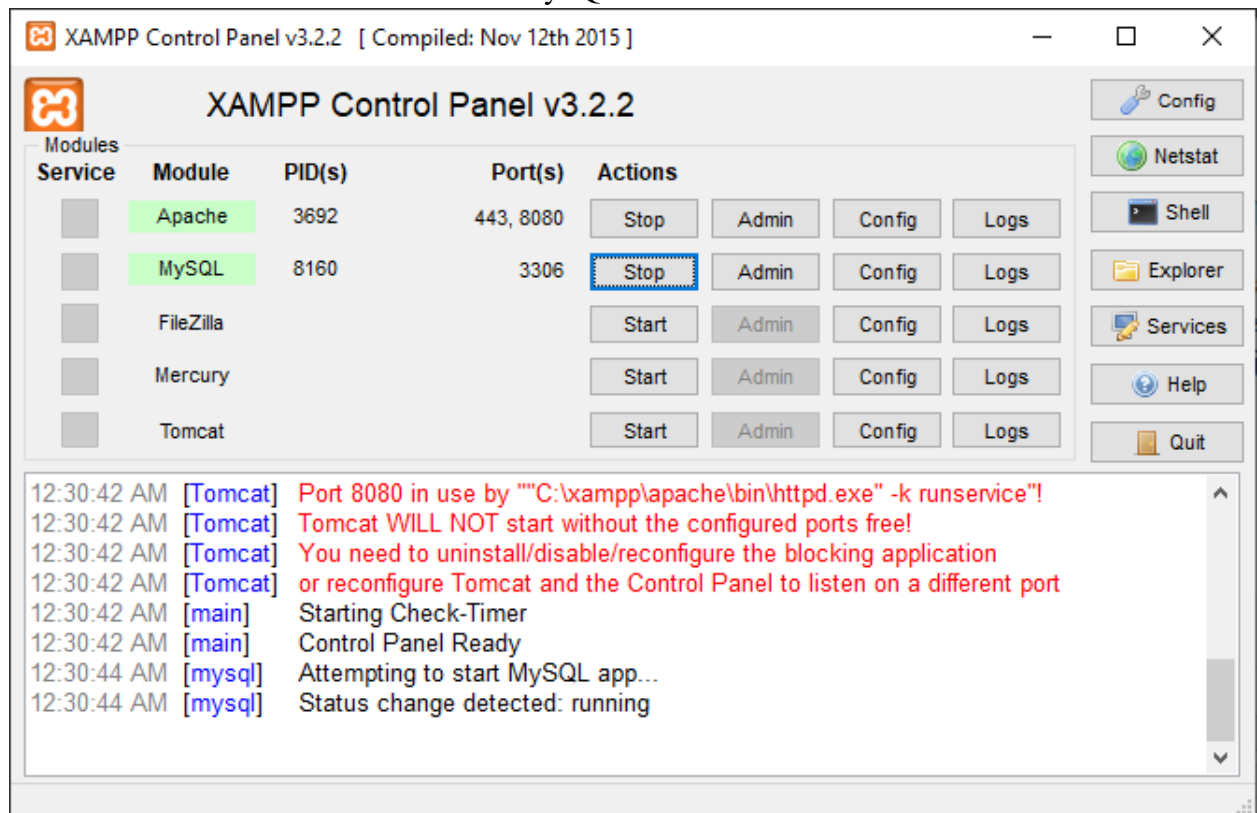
XAMPP Control Panel v3.2.2 [ Compiled: Nov 12th 2015 ]

XAMPP Control Panel v3.2.2

Config
Netstat
Shell
Explorer
Services
Help
Quit

Modules

| Service | Module | PID(s) | Port(s) | Actions | | | |
|---|---|---|---|---|---|---|---|
| | Apache | 3692 | 443, 8080 | Stop | Admin | Config | Logs |
| | MySQL | 8160 | 3306 | Stop | Admin | Config | Logs |
| | FileZilla | | | Start | Admin | Config | Logs |
| | Mercury | | | Start | Admin | Config | Logs |
| | Tomcat | | | Start | Admin | Config | Logs |

12:30:42 AM [Tomcat] Port 8080 in use by ""C:\xampp\apache\bin\httpd.exe" -k runservice"!
12:30:42 AM [Tomcat] Tomcat WILL NOT start without the configured ports free!
12:30:42 AM [Tomcat] You need to uninstall/disable/reconfigure the blocking application
12:30:42 AM [Tomcat] or reconfigure Tomcat and the Control Panel to listen on a different port
12:30:42 AM [main] Starting Check-Timer
12:30:42 AM [main] Control Panel Ready
12:30:44 AM [mysql] Attempting to start MySQL app...
12:30:44 AM [mysql] Status change detected: running